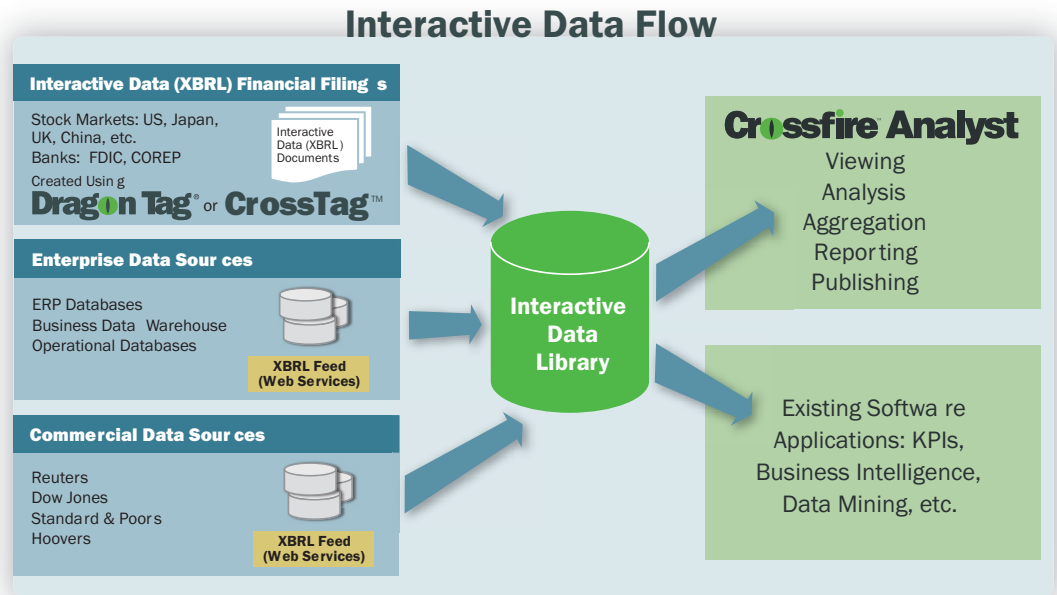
Interactive Data Flow

Interactive Data (XBRL) Financial Filing s

Stock Markets: US, Japan, UK, China, etc.
Banks: FDIC, COREP

Interactive Data (XBRL) Documents

Created Usin g
DragonTag® or CrossTag™

Enterprise Data Sour ces

ERP Databases
Business Data Warehouse
Operational Databases

XBRL Feed (Web Services)

Commercial Data Sour ces

Reuters
Dow Jones
Standard & Poors
Hoovers

XBRL Feed (Web Services)

Interactive Data Library

Crossfire™ Analyst
Viewing
Analysis
Aggregation
Reporting
Publishing

Existing Softwa re Applications: KPIs, Business Intelligence, Data Mining, etc.